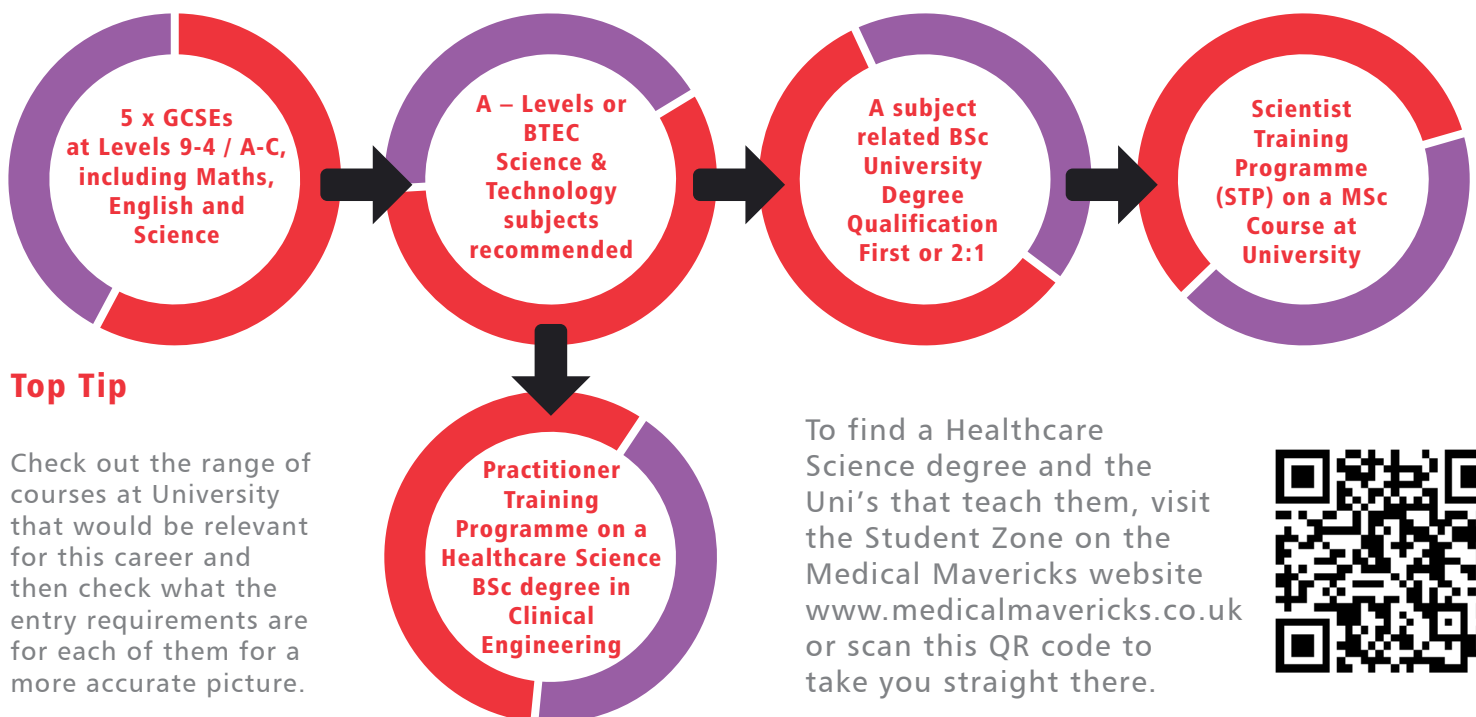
5 x GCSEs at Levels 9-4 / A-C, including Maths, English and Science

A – Levels or BTEC Science & Technology subjects recommended

A subject related BSc University Degree Qualification First or 2:1

Scientist Training Programme (STP) on a MSc Course at University

Practitioner Training Programme on a Healthcare Science BSc degree in Clinical Engineering

Top Tip

Check out the range of courses at University that would be relevant for this career and then check what the entry requirements are for each of them for a more accurate picture.

To find a Healthcare Science degree and the Uni's that teach them, visit the Student Zone on the Medical Mavericks website www.medicalmavericks.co.uk or scan this QR code to take you straight there.